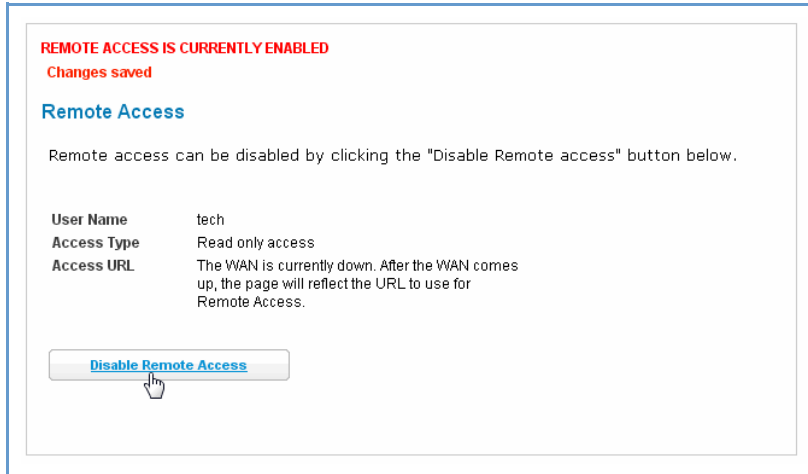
REMOTE ACCESS IS CURRENTLY ENABLED
Changes saved

Remote Access

Remote access can be disabled by clicking the "Disable Remote access" button below.

| | |
|---|---|
| User Name | tech |
| Access Type | Read only access |
| Access URL | The WAN is currently down. After the WAN comes up, the page will reflect the URL to use for Remote Access. |

Disable Remote Access